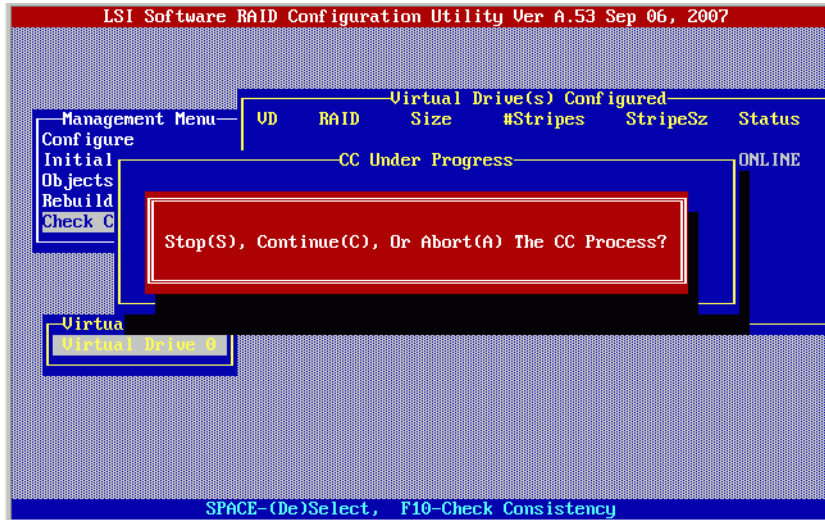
LSI Software RAID Configuration Utility Ver A.53 Sep 06, 2007

Management Menu
Configure
Initial
Objects
Rebuild
Check C

Virtual Drive(s) Configured

| VD | RAID | Size | #Stripes | StripeSz | Status |
|---|---|---|---|---|---|
| | | | | | ONLINE |

CC Under Progress

Stop(S), Continue(C), Or Abort(A) The CC Process?

Virtua
Virtual Drive 0

SPACE-(De)Select, F10-Check Consistency